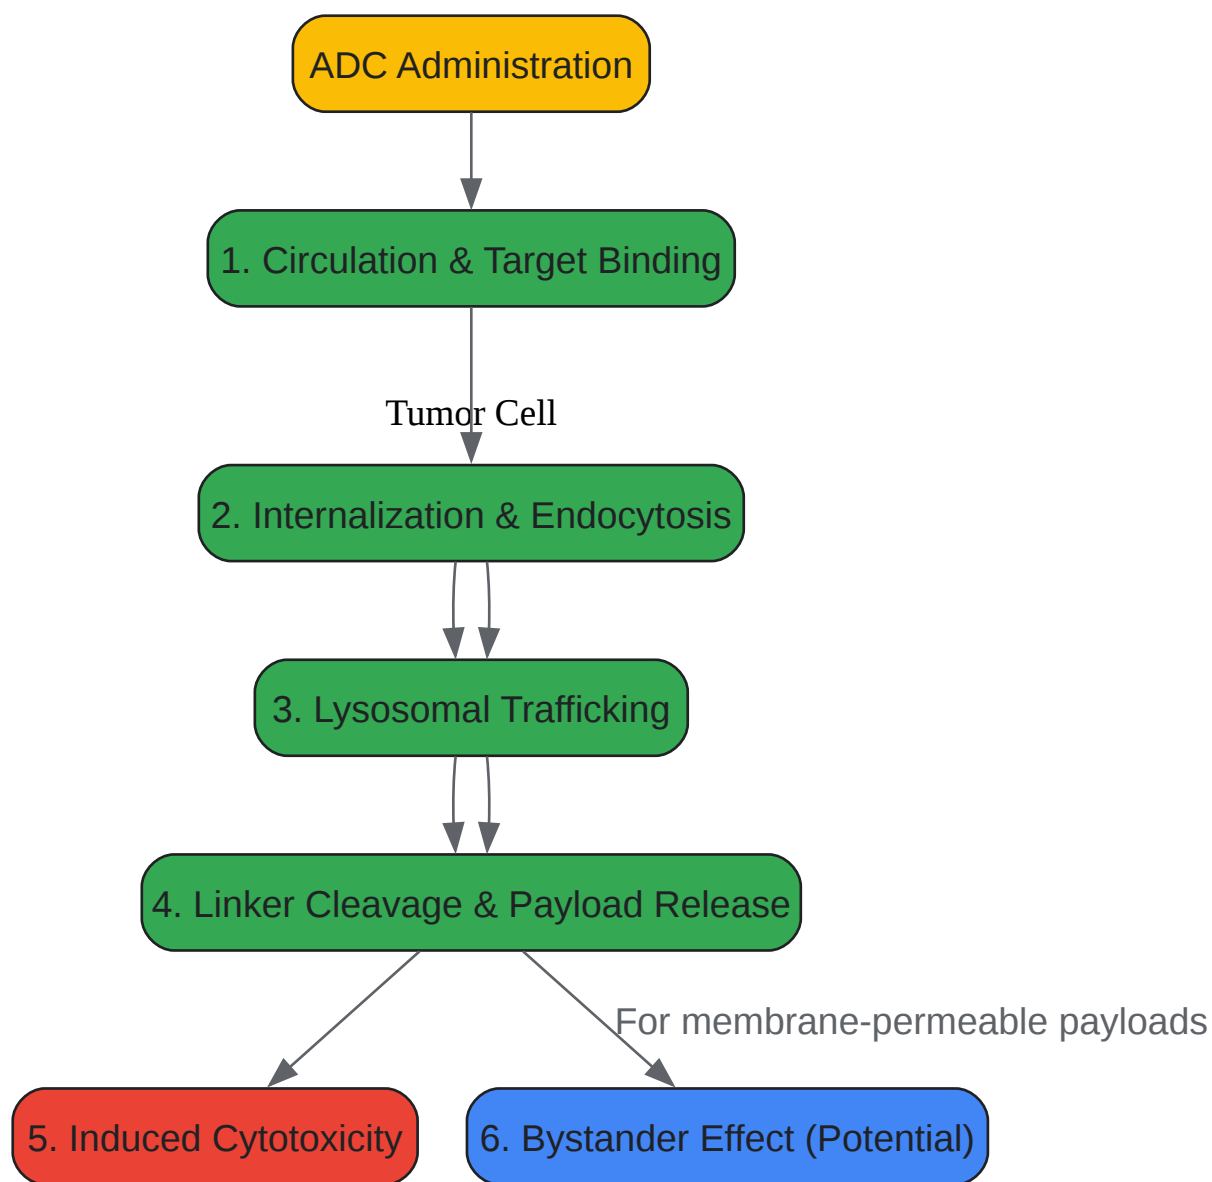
ADC Administration

1. Circulation & Target Binding

Tumor Cell

2. Internalization & Endocytosis

3. Lysosomal Trafficking

4. Linker Cleavage & Payload Release

For membrane-permeable payloads

5. Induced Cytotoxicity

6. Bystander Effect (Potential)